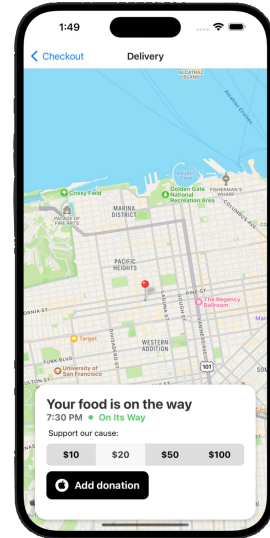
1:49

Checkout

Delivery

ALCATRAZ ISLAND

Crissy Field

MARINA DISTRICT

Golden Gate National Recreation Area

FISHERMAN'S WHARF

PALACE OF FINE ARTS

PACIFIC HEIGHTS

The Regency Ballroom

Target

University of San Francisco

WESTERN ADDITION

101

Your food is on the way

7:30 PM • On Its Way

Support our cause:

| $10 | $20 | $50 | $100 |
|---|---|---|---|

Add donation